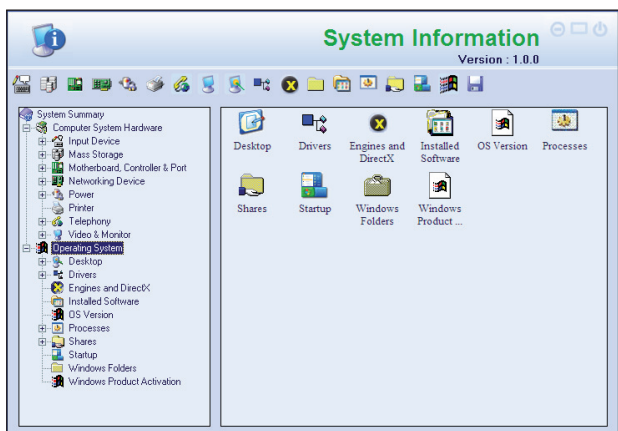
System Information
Version : 1.0.0

System Summary
Computer System Hardware
Input Device
Mass Storage
Motherboard, Controller & Port
Networking Device
Power
Printer
Telephony
Video & Monitor
Operating System
Desktop
Drivers
Engines and DirectX
Installed Software
OS Version
Processes
Shares
Startup
Windows Folders
Windows Product Activation

Desktop
Drivers
Engines and DirectX
Installed Software
OS Version
Processes
Shares
Startup
Windows Folders
Windows Product ...